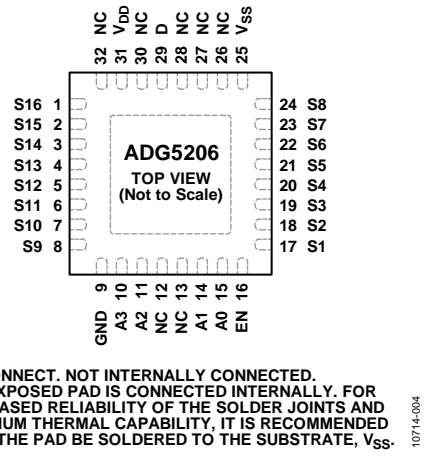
32 NC
31 $V_{DD}$
30 NC
29 D
28 NC
27 NC
26 NC
25 $V_{SS}$

S16 1
S15 2
S14 3
S13 4
S12 5
S11 6
S10 7
S9 8

ADG5206
TOP VIEW
(Not to Scale)

24 S8
23 S7
22 S6
21 S5
20 S4
19 S3
18 S2
17 S1

9 GND
10 A3
11 A2
12 NC
13 NC
14 A1
15 A0
16 EN

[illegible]NNECT. NOT INTERNALLY CONNECTED.
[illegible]XPOSED PAD IS CONNECTED INTERNALLY. FOR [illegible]ASED RELIABILITY OF THE SOLDER JOINTS AND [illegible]IUM THERMAL CAPABILITY, IT IS RECOMMENDED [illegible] THE PAD BE SOLDERED TO THE SUBSTRATE, $V_{SS}$.

10714-004